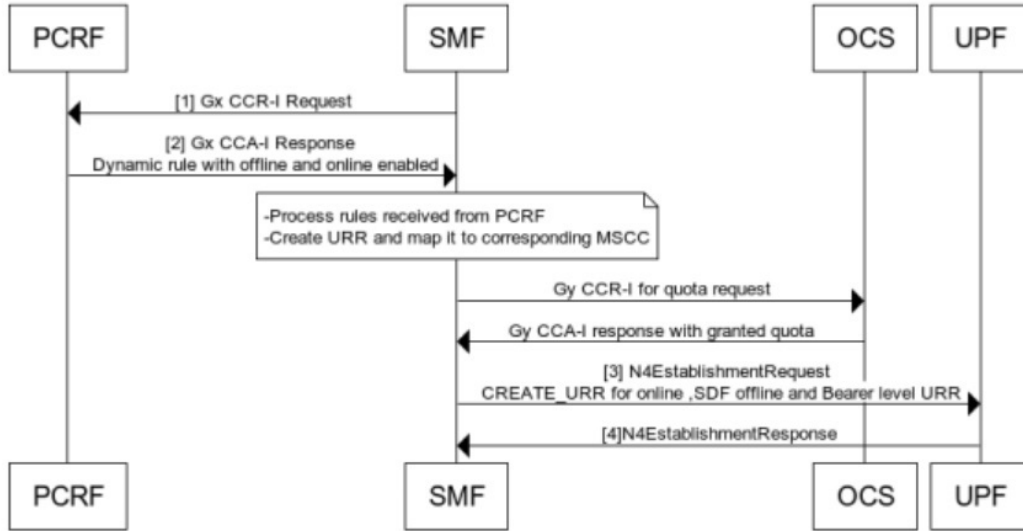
PCRF SMF OCS UPF

[1] Gx CCR-I Request

[2] Gx CCA-I Response
Dynamic rule with offline and online enabled

-Process rules received from PCRF
-Create URR and map it to corresponding MSCC

Gy CCR-I for quota request

Gy CCA-I response with granted quota

[3] N4EstablishmentRequest
CREATE_URR for online ,SDF offline and Bearer level URR

[4]N4EstablishmentResponse

PCRF SMF OCS UPF